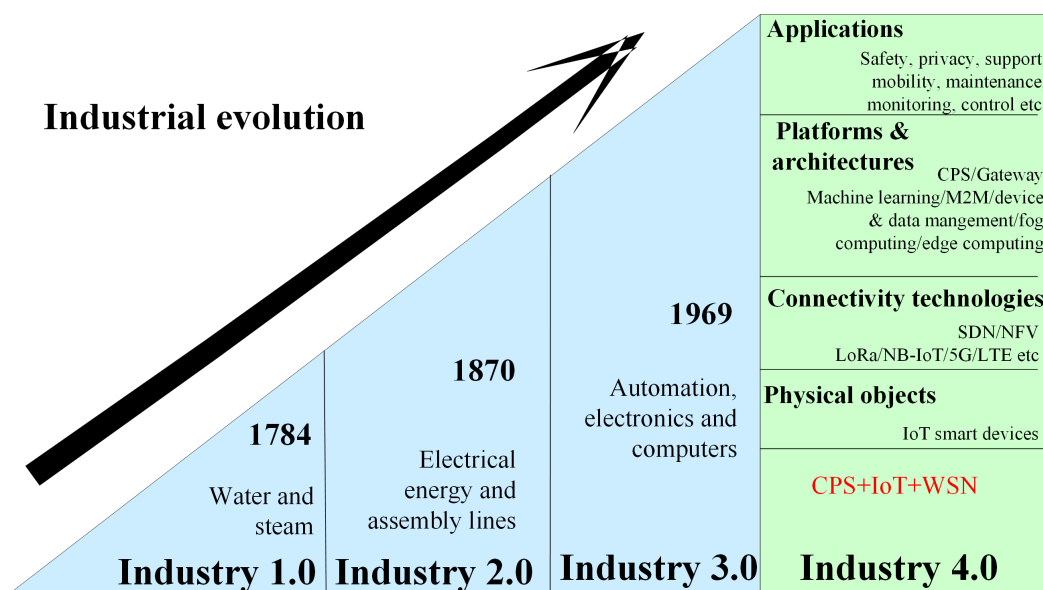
Industrial evolution

1784

Water and steam

Industry 1.0

1870

Electrical energy and assembly lines

Industry 2.0

1969

Automation, electronics and computers

Industry 3.0

Applications

Safety, privacy, support mobility, maintenance monitoring, control etc

Platforms & architectures

CPS/Gateway Machine learning/M2M/device & data mangement/fog computing/edge computing

Connectivity technologies

SDN/NFV LoRa/NB-IoT/5G/LTE etc

Physical objects

IoT smart devices

CPS+IoT+WSN

Industry 4.0